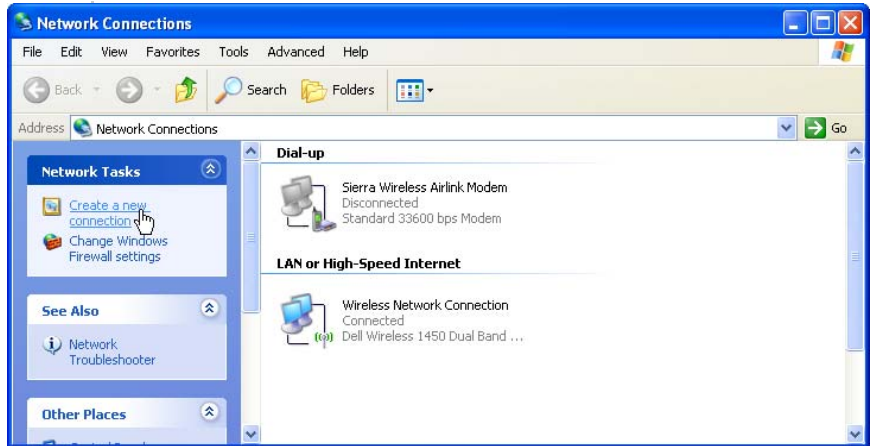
Network Connections

File Edit View Favorites Tools Advanced Help

Back Search Folders

Address Network Connections Go

Network Tasks

Create a new connection

Change Windows Firewall settings

See Also

Network Troubleshooter

Other Places

Dial-up

Sierra Wireless Airlink Modem
Disconnected
Standard 33600 bps Modem

LAN or High-Speed Internet

Wireless Network Connection
Connected
Dell Wireless 1450 Dual Band ...